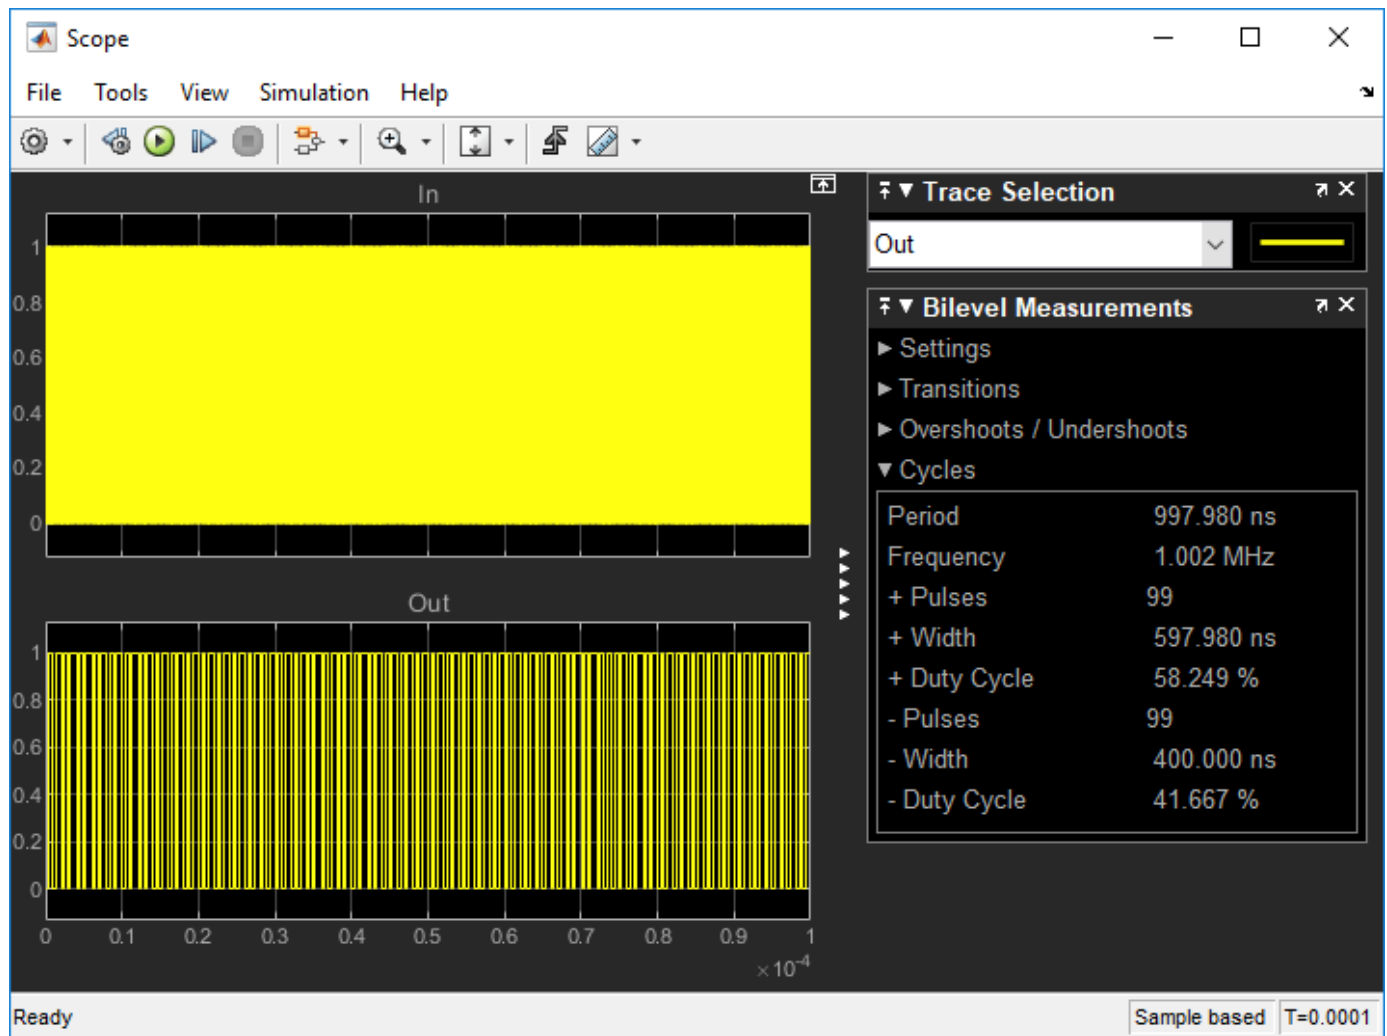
Scope

File Tools View Simulation Help

In

1
0.8
0.6
0.4
0.2
0

Out

1
0.8
0.6
0.4
0.2
0

0 0.1 0.2 0.3 0.4 0.5 0.6 0.7 0.8 0.9 1
$\times 10^{-4}$

Trace Selection

Out

Bilevel Measurements

▶ Settings
▶ Transitions
▶ Overshoots / Undershoots
▼ Cycles

| | |
|---|---|
| Period | 997.980 ns |
| Frequency | 1.002 MHz |
| + Pulses | 99 |
| + Width | 597.980 ns |
| + Duty Cycle | 58.249 % |
| - Pulses | 99 |
| - Width | 400.000 ns |
| - Duty Cycle | 41.667 % |

Ready | Sample based | T=0.0001